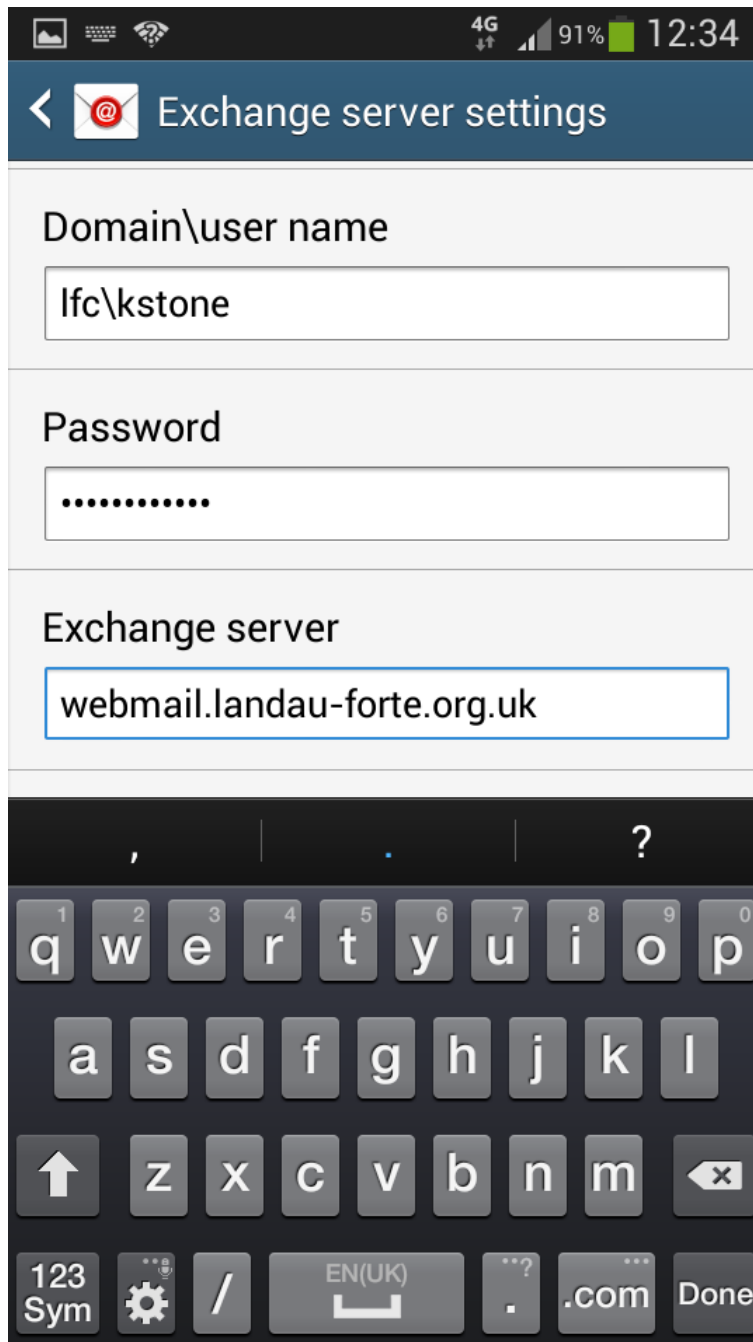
4G 91% 12:34

Exchange server settings

Domain\user name

lfc\kstone

Password

••••••••••••

Exchange server

webmail.landau-forte.org.uk

, . ?

1 q 2 w 3 e 4 r 5 t 6 y 7 u 8 i 9 o 0 p

a s d f g h j k l

z x c v b n m

123 Sym / EN(UK) . .com Done